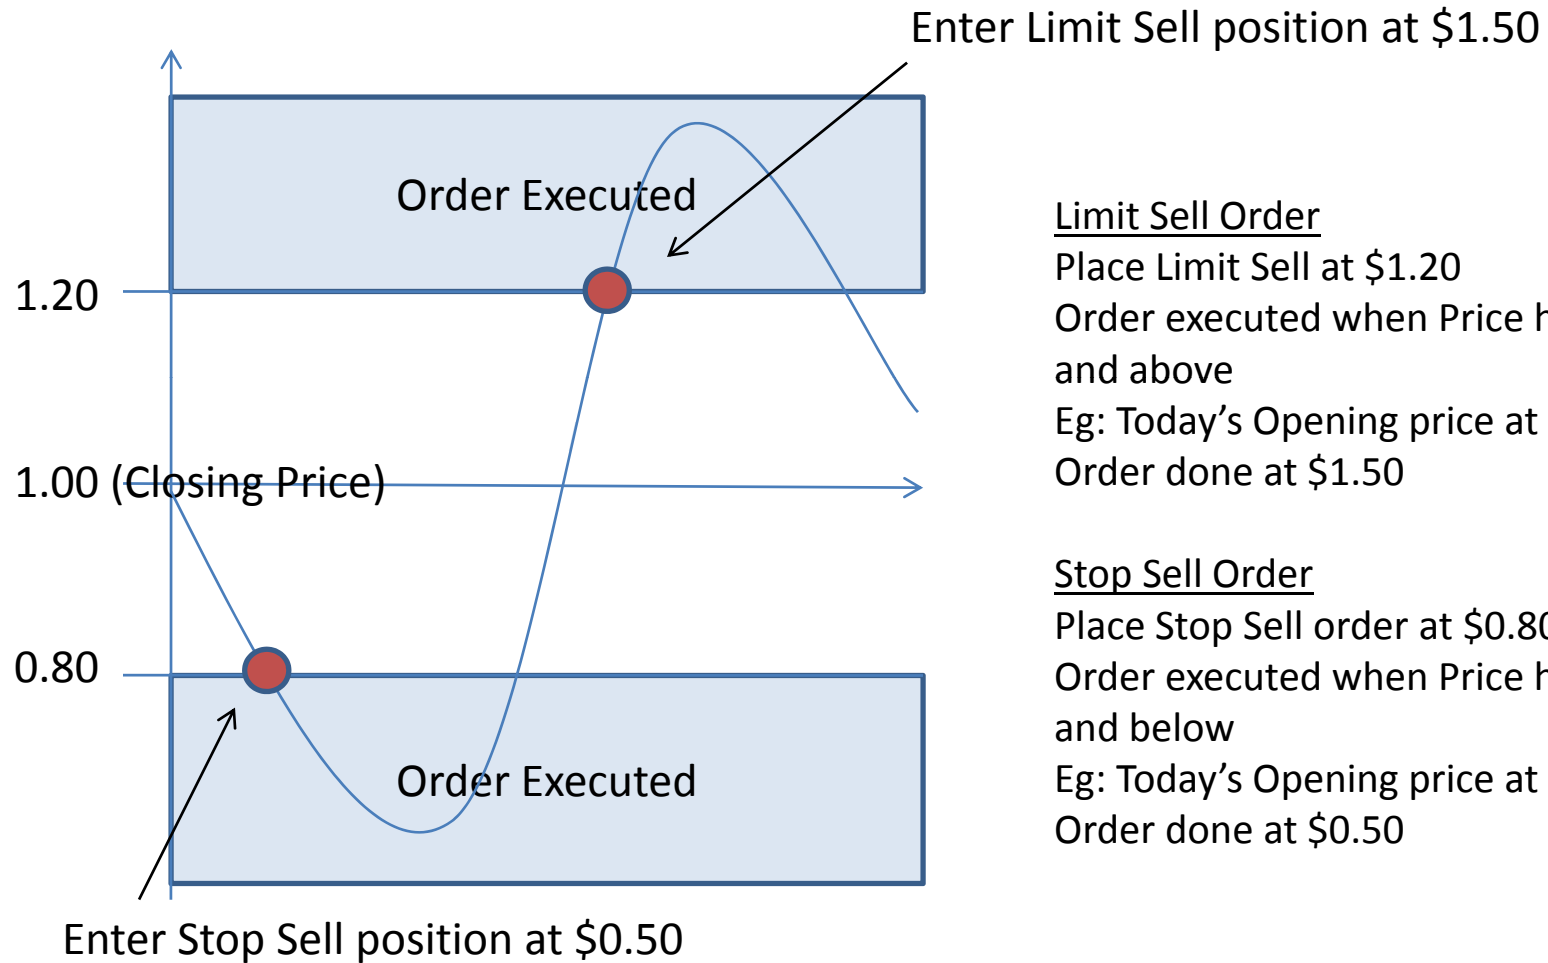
Enter Limit Sell position at $1.50

Order Executed

1.20

1.00 (Closing Price)

0.80

Order Executed

Enter Stop Sell position at $0.50

Limit Sell Order
Place Limit Sell at $1.20
Order executed when Price h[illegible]
and above
Eg: Today's Opening price at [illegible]
Order done at $1.50

Stop Sell Order
Place Stop Sell order at $0.8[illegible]
Order executed when Price h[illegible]
and below
Eg: Today's Opening price at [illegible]
Order done at $0.50